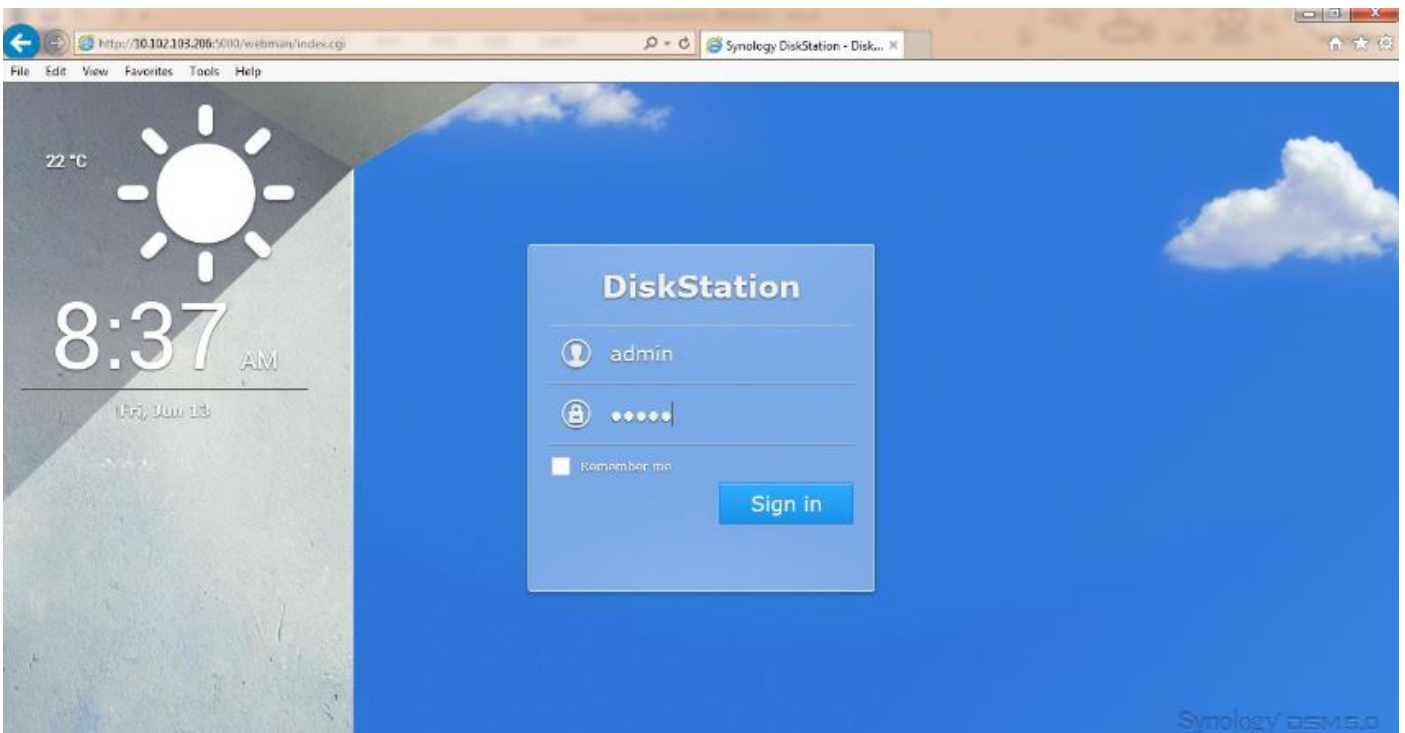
http://10.102.103.206:5000/webman/index.cgi
Synology DiskStation - Disk...

File Edit View Favorites Tools Help

22 °C

8:37 AM

Fri, Jun 13

DiskStation

admin

•••••

Remember me

Sign in

Synology DSM 5.0